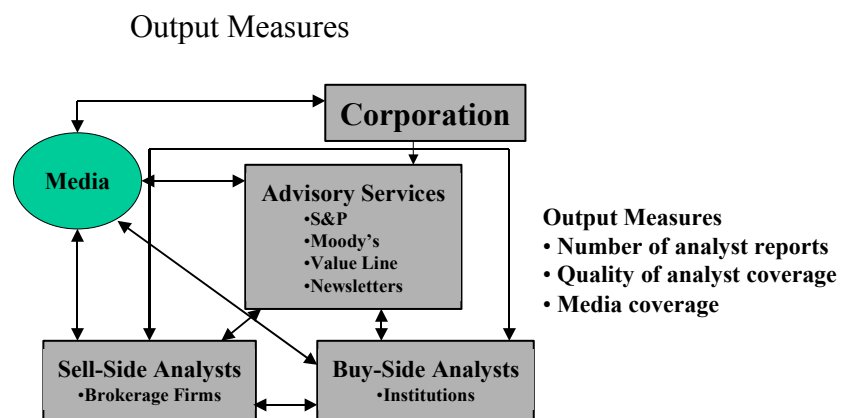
Output Measures

Corporation

Media

Advisory Services
•S&P
•Moody's
•Value Line
•Newsletters

Output Measures
• Number of analyst reports
• Quality of analyst coverage
• Media coverage

Sell-Side Analysts
•Brokerage Firms

Buy-Side Analysts
•Institutions